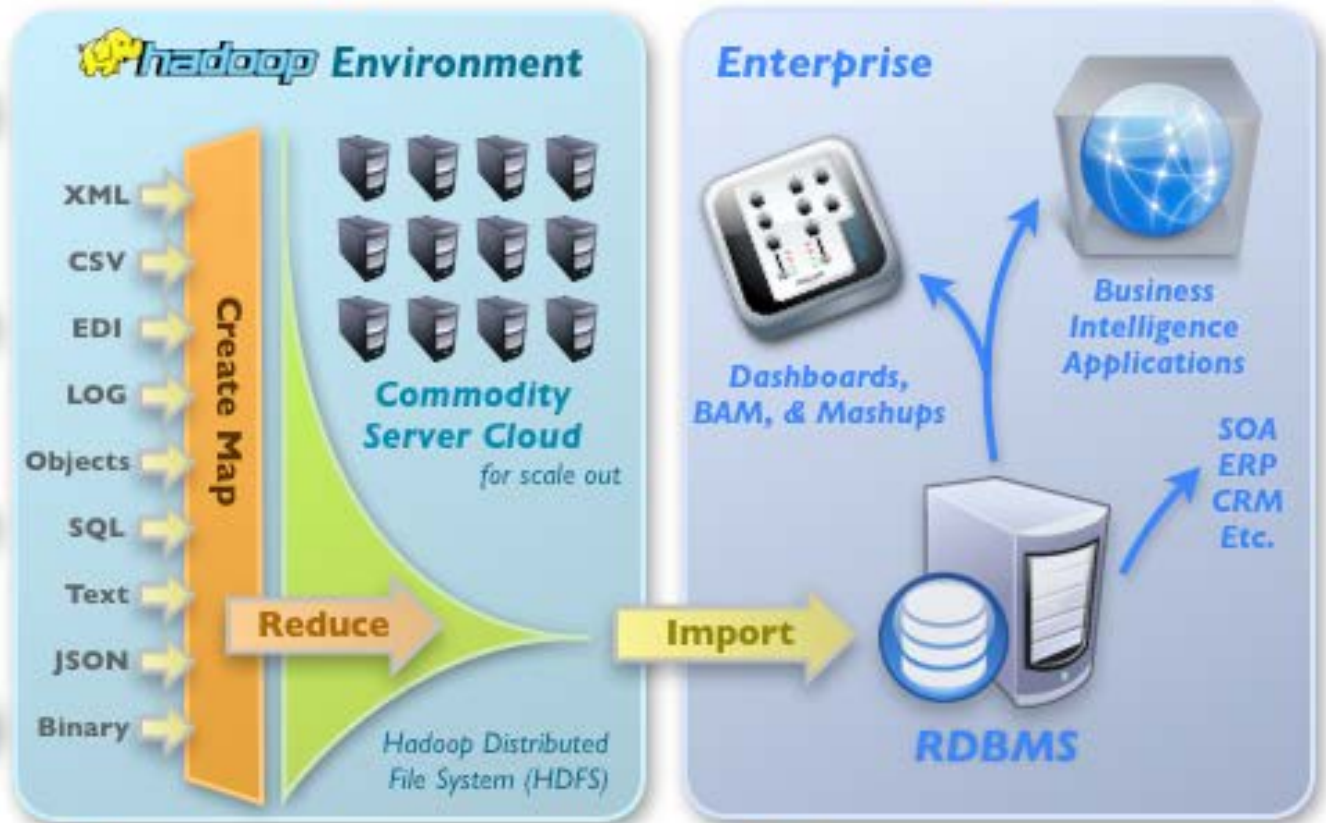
hadoop Environment

XML
CSV
EDI
LOG
Objects
SQL
Text
JSON
Binary

Create Map

Commodity Server Cloud
for scale out

Reduce

Hadoop Distributed File System (HDFS)

Import

Enterprise

Dashboards, BAM, & Mashups

Business Intelligence Applications

SOA
ERP
CRM
Etc.

RDBMS